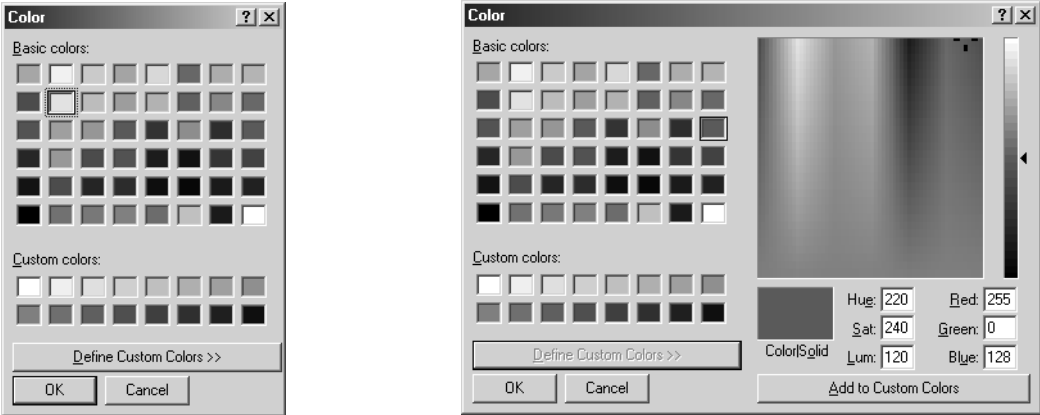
Color ? X

Basic colors:

Custom colors:

Define Custom Colors >>

OK Cancel

Color ? X

Basic colors:

Custom colors:

Define Custom Colors >>

OK Cancel

Hue: 220 Red: 255

Sat: 240 Green: 0

Color|Solid Lum: 120 Blue: 128

Add to Custom Colors